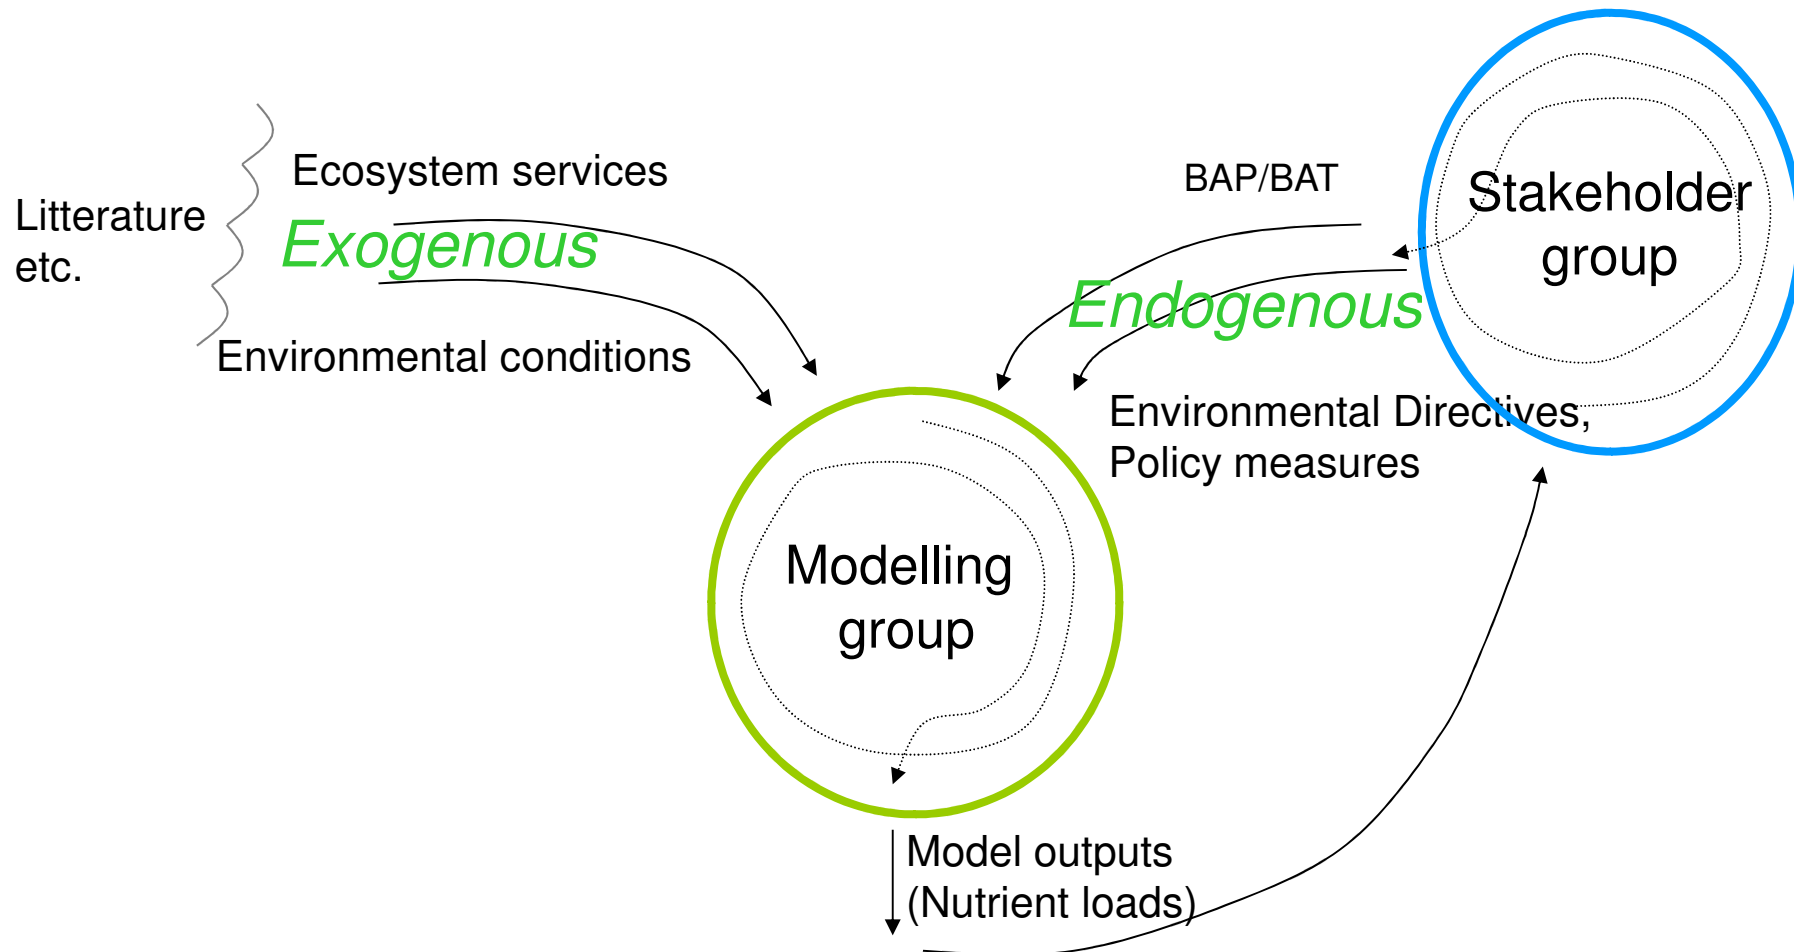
Litterature etc.

Ecosystem services

Exogenous

Environmental conditions

BAP/BAT

Endogenous

Stakeholder group

Environmental Directives, Policy measures

Modelling group

Model outputs (Nutrient loads)